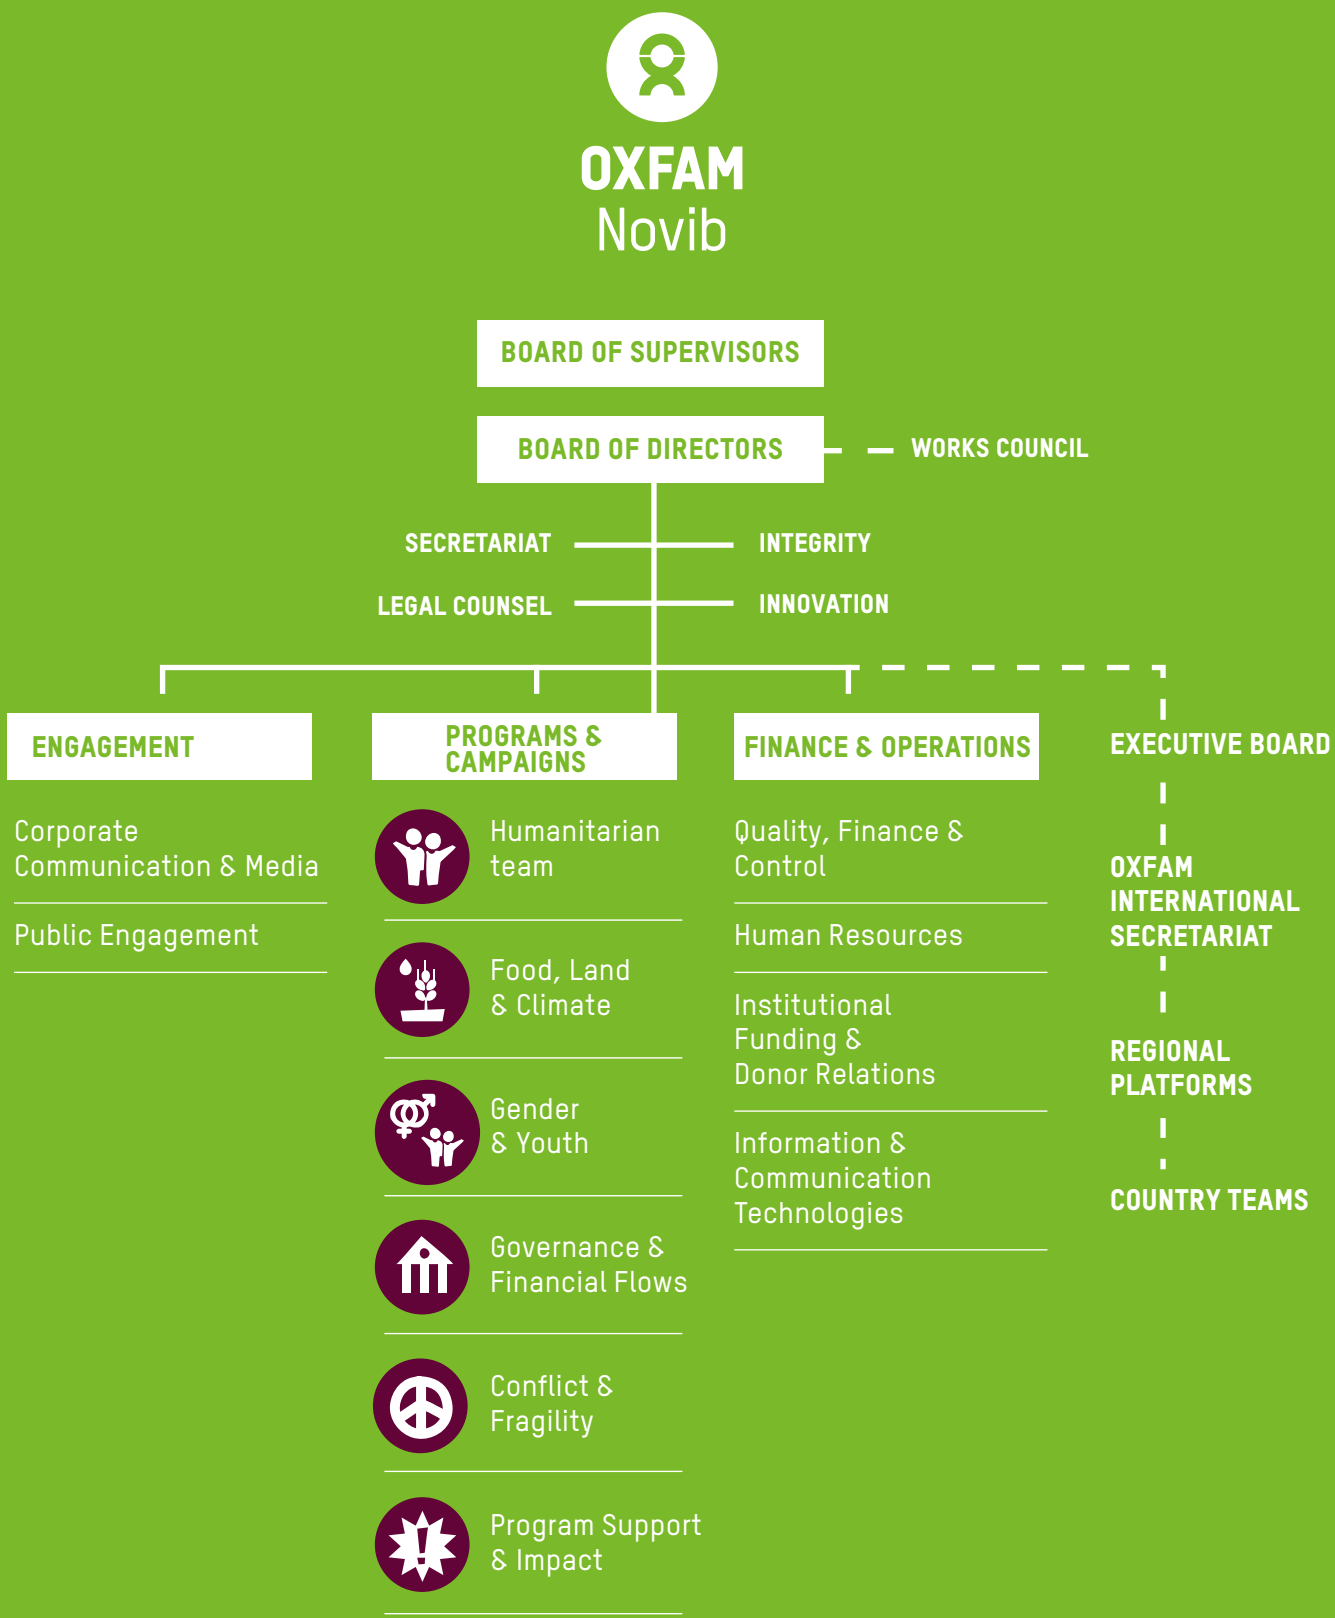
OXFAM
Novib

BOARD OF SUPERVISORS

BOARD OF DIRECTORS

WORKS COUNCIL

SECRETARIAT

INTEGRITY

LEGAL COUNSEL

INNOVATION

ENGAGEMENT

Corporate Communication & Media

Public Engagement

PROGRAMS & CAMPAIGNS

Humanitarian team

Food, Land & Climate

Gender & Youth

Governance & Financial Flows

Conflict & Fragility

Program Support & Impact

FINANCE & OPERATIONS

Quality, Finance & Control

Human Resources

Institutional Funding & Donor Relations

Information & Communication Technologies

EXECUTIVE BOARD

OXFAM INTERNATIONAL SECRETARIAT

REGIONAL PLATFORMS

COUNTRY TEAMS